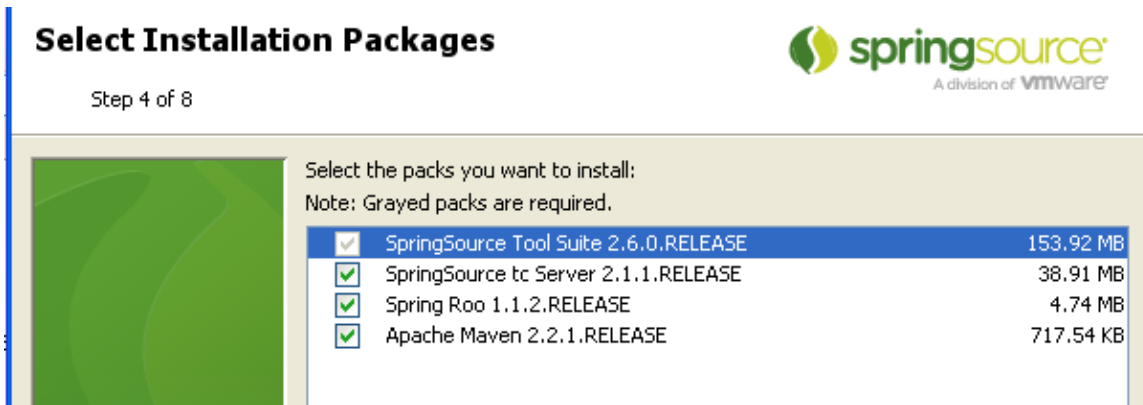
Select Installation Packages

Step 4 of 8

springsource
A division of vmware

Select the packs you want to install:
Note: Grayed packs are required.

| | | |
|---|---|---|
| ☑ | SpringSource Tool Suite 2.6.0.RELEASE | 153.92 MB |
| ☑ | SpringSource tc Server 2.1.1.RELEASE | 38.91 MB |
| ☑ | Spring Roo 1.1.2.RELEASE | 4.74 MB |
| ☑ | Apache Maven 2.2.1.RELEASE | 717.54 KB |